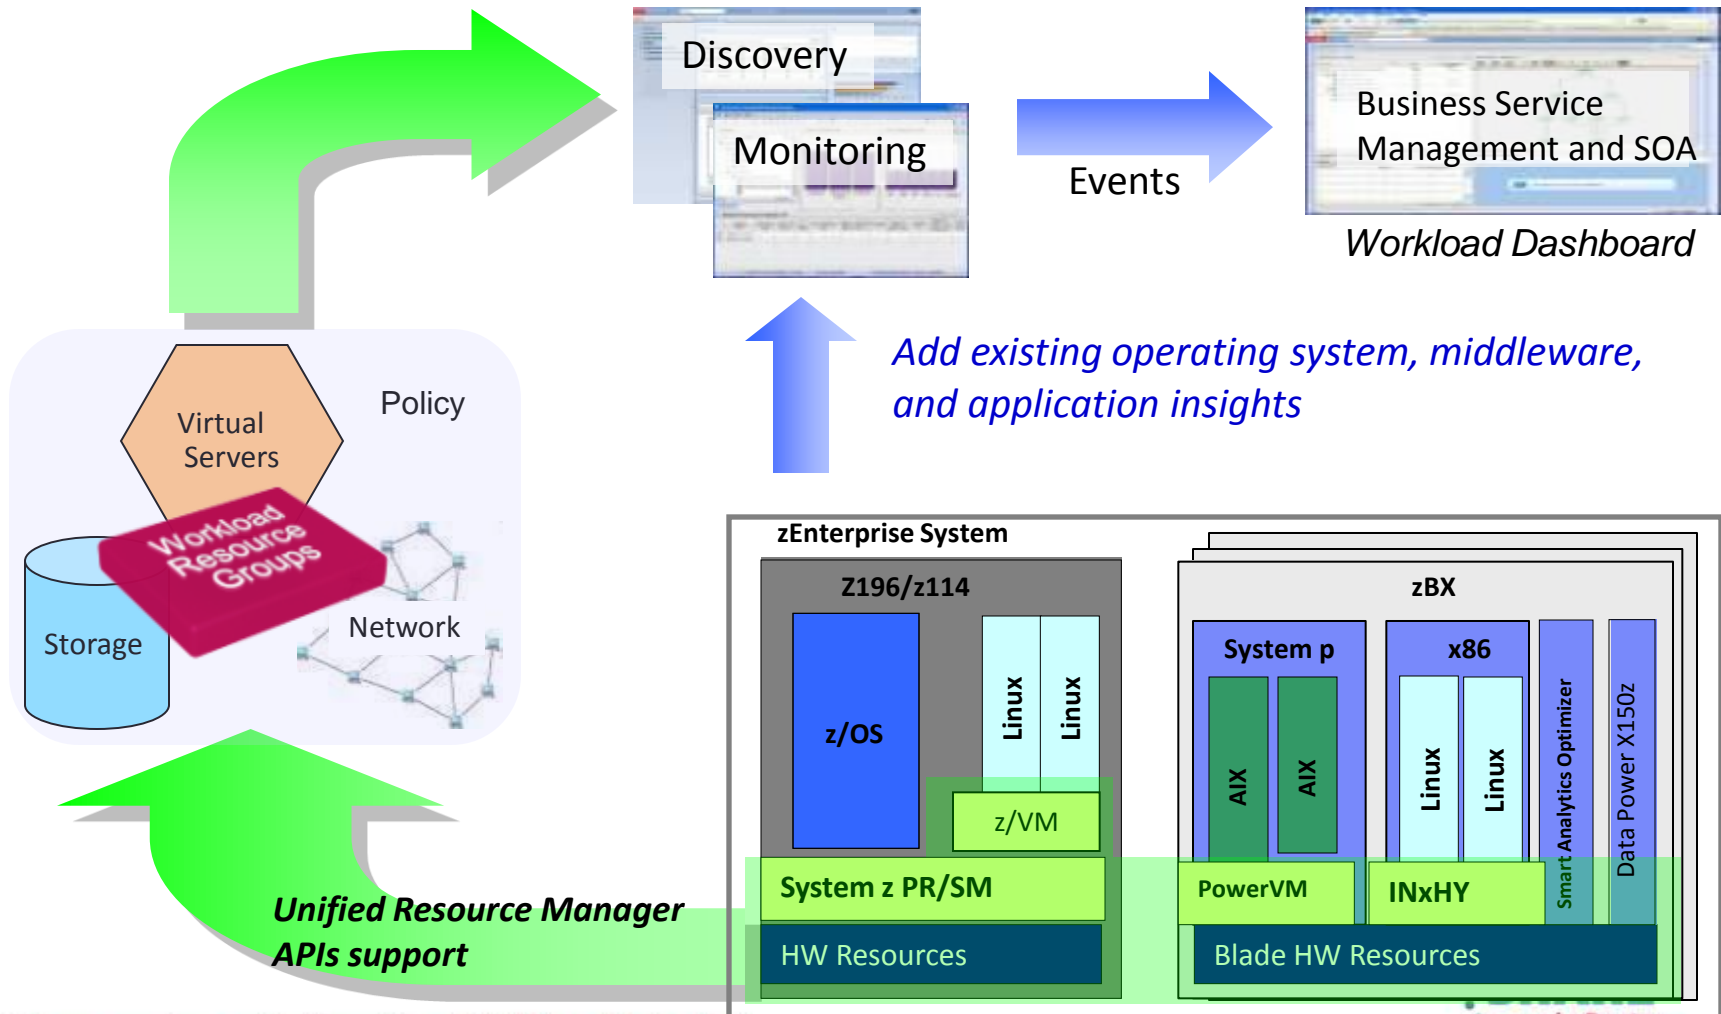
Discovery

Monitoring

Events

Business Service Management and SOA

Workload Dashboard

Add existing operating system, middleware, and application insights

Virtual Servers

Policy

Workload Resource Groups

Storage

Network

zEnterprise System

Z196/z114

z/OS

Linux

Linux

z/VM

System z PR/SM

HW Resources

zBX

System p

AIX

AIX

PowerVM

x86

Linux

Linux

INxHY

Smart Analytics Optimizer

Data Power X150z

Blade HW Resources

Unified Resource Manager APIs support